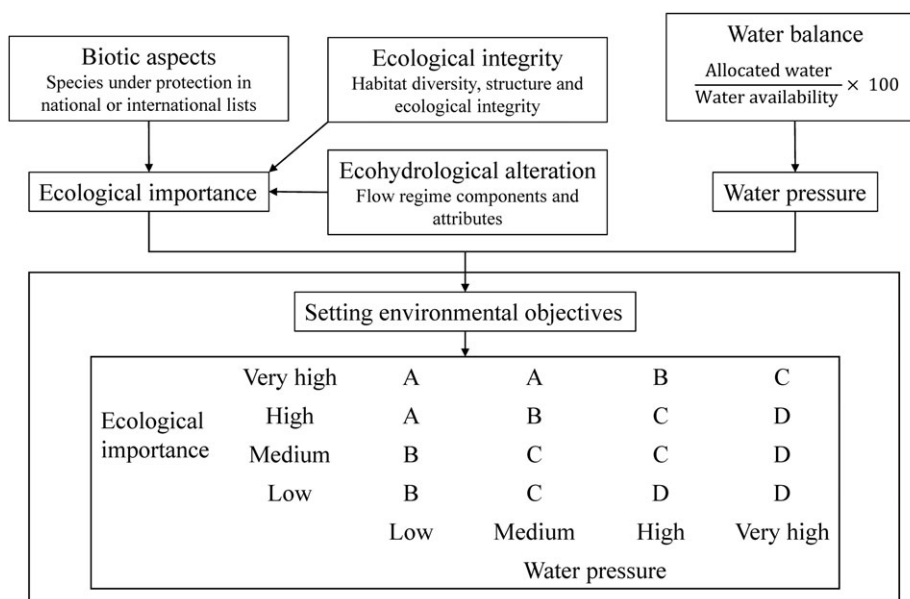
Biotic aspects
Species under protection in national or international lists

Ecological integrity
Habitat diversity, structure and ecological integrity

Water balance
$\frac{\text{Allocated water}}{\text{Water availability}} \times 100$

Ecological importance

Ecohydrological alteration
Flow regime components and attributes

Water pressure

Setting environmental objectives

| Ecological importance | | | | | |
|---|---|---|---|---|---|
| | Very high | A | A | B | C |
| | High | A | B | C | D |
| | Medium | B | C | C | D |
| | Low | B | C | D | D |
| | | Low | Medium | High | Very high |

Water pressure